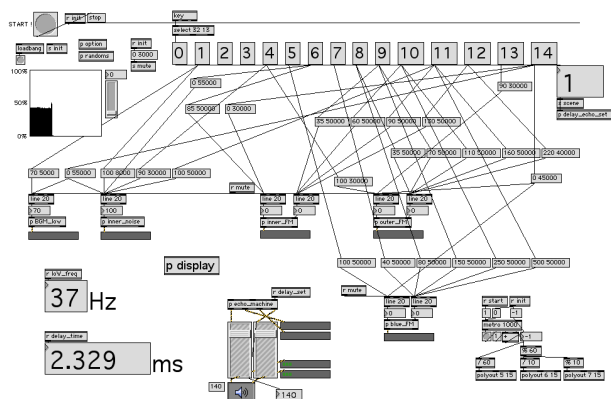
START !

r init stop

key

select 32 13

loadbang s init

p option

p randoms

r init

0 5000

s mute

100%

50%

0%

0 1 2 3 4 5 6 7 8 9 10 11 12 13 14

0 55000

35 50000

0 30000

90 30000

1

s scene

p delay_echo_set

35 50000 60 50000 90 50000 120 50000

35 50000 70 50000 110 50000 160 50000 220 40000

70 5000 0 55000 100 8000 90 30000 100 50000

100 30000

0 45000

r mute

line 20

line 20

line 20 line 20

line 20 line 20

p 70

p 100

p 0 p 0

p 0 p 0

p BGM_low

p inner_noise

p inner_FM

p outer_FM

p display

r low_freq

37 Hz

100 50000 40 50000 80 50000 150 50000 250 50000 500 50000

r delay_set

r mute

p echo_machine

line 20 line 20

p 0 p 0

p blue_FM

r start r init

1 0 -1

metro 1000

+ 1

% 60

7 60 7 10 % 10

polyout 5 15 polyout 6 15 polyout 7 15

r delay_time

2.329 ms

140

140